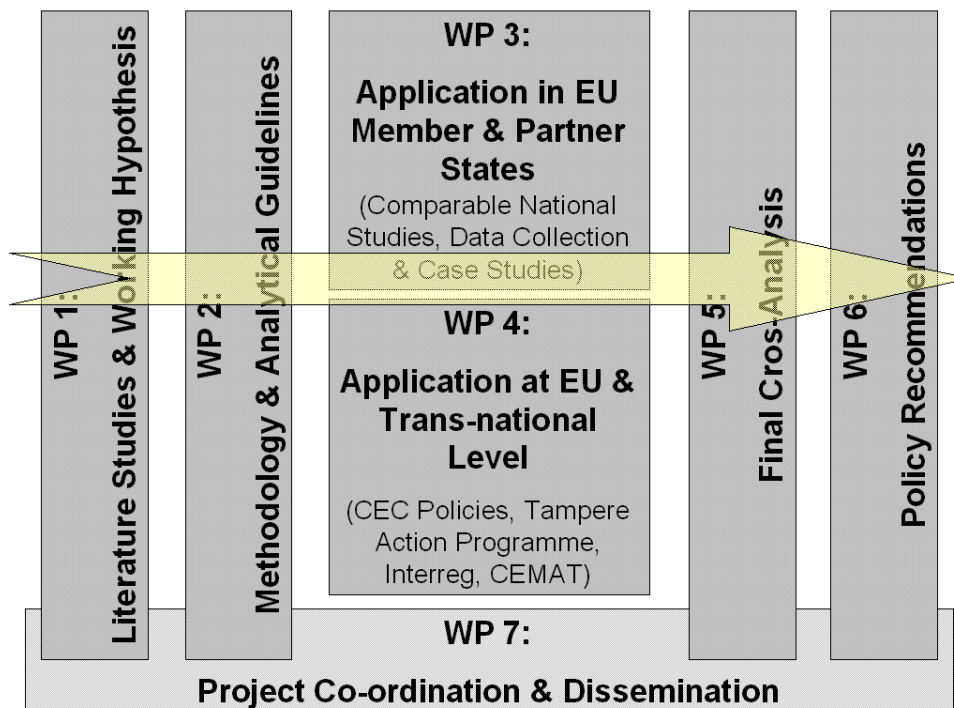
WP 1: Literature Studies & Working Hypothesis

WP 2: Methodology & Analytical Guidelines

WP 3:

Application in EU Member & Partner States

(Comparable National Studies, Data Collection & Case Studies)

WP 4:

Application at EU & Trans-national Level

(CEC Policies, Tampere Action Programme, Interreg, CEMAT)

WP 5: Final Cros-Analysis

WP 6: Policy Recommendations

WP 7:

Project Co-ordination & Dissemination